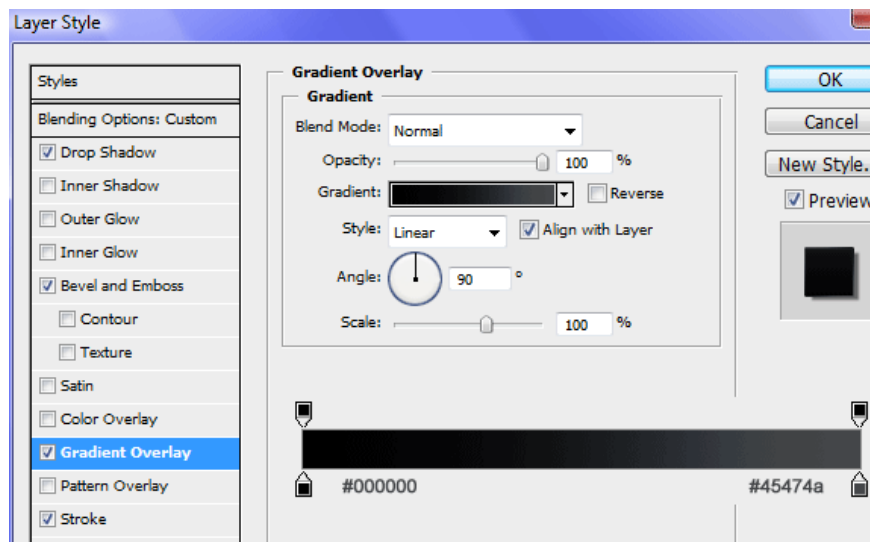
Layer Style

Styles
Blending Options: Custom
Drop Shadow
Inner Shadow
Outer Glow
Inner Glow
Bevel and Emboss
Contour
Texture
Satin
Color Overlay
Gradient Overlay
Pattern Overlay
Stroke

Gradient Overlay
Gradient
Blend Mode: Normal
Opacity: 100 %
Gradient: Reverse
Style: Linear Align with Layer
Angle: 90 °
Scale: 100 %

#000000 #45474a

OK
Cancel
New Style.
Preview